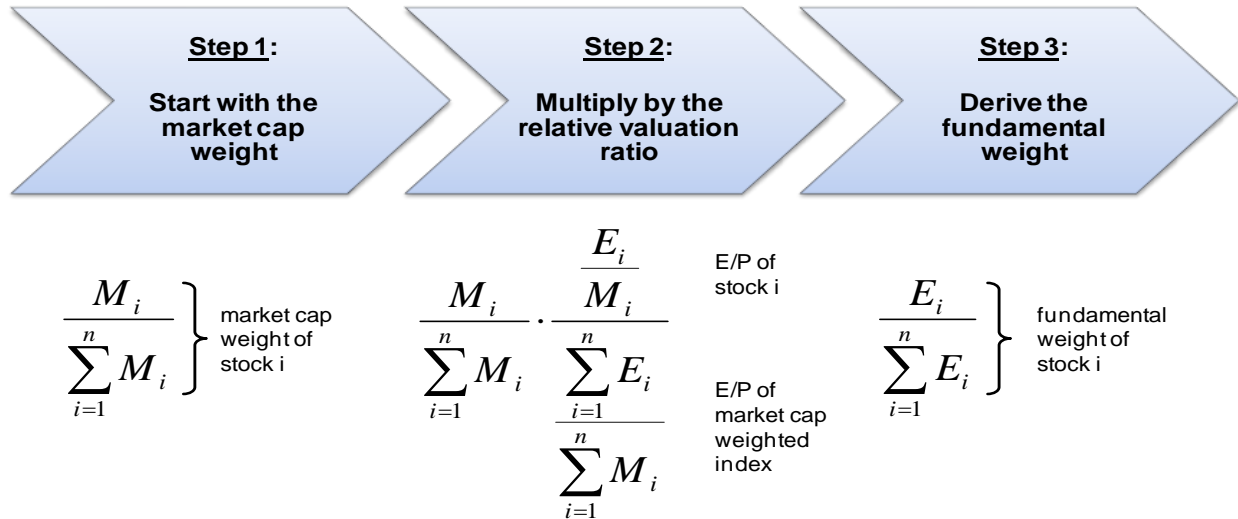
Step 1:

Start with the market cap weight

Step 2:

Multiply by the relative valuation ratio

Step 3:

Derive the fundamental weight

$\frac{M_i}{\sum_{i=1}^{n} M_i}$ market cap weight of stock i

$\frac{M_i}{\sum_{i=1}^{n} M_i} \cdot \frac{\frac{E_i}{M_i}}{\frac{\sum_{i=1}^{n} E_i}{\sum_{i=1}^{n} M_i}}$

E/P of stock i

E/P of market cap weighted index

$\frac{E_i}{\sum_{i=1}^{n} E_i}$ fundamental weight of stock i